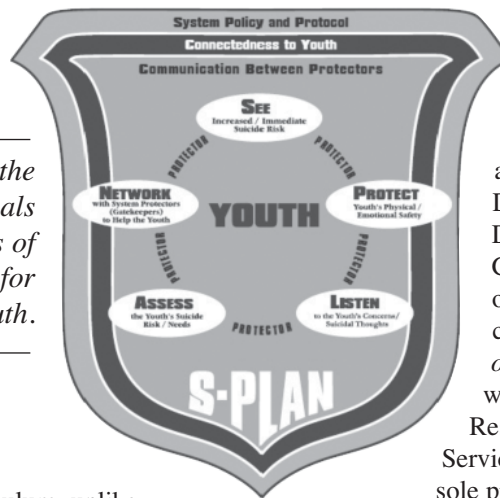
the
als
s of
for
uth.

System Policy and Protocol
Connectedness to Youth
Communication Between Protectors

SEE
Increased / Immediate Suicide Risk

PROTECT
Youth's Physical / Emotional Safety

LISTEN
to the Youth's Concerns/ Suicidal Thoughts

ASSESS
the Youth's Suicide Risk / Needs

NETWORK
with System Protectors (Gatekeepers) to Help the Youth

YOUTH

PROTECTOR
PROTECTOR
PROTECTOR
PROTECTOR
PROTECTOR

S-PLAN

a
L
D
C
c
c
a
w
Re
Servic
sole p